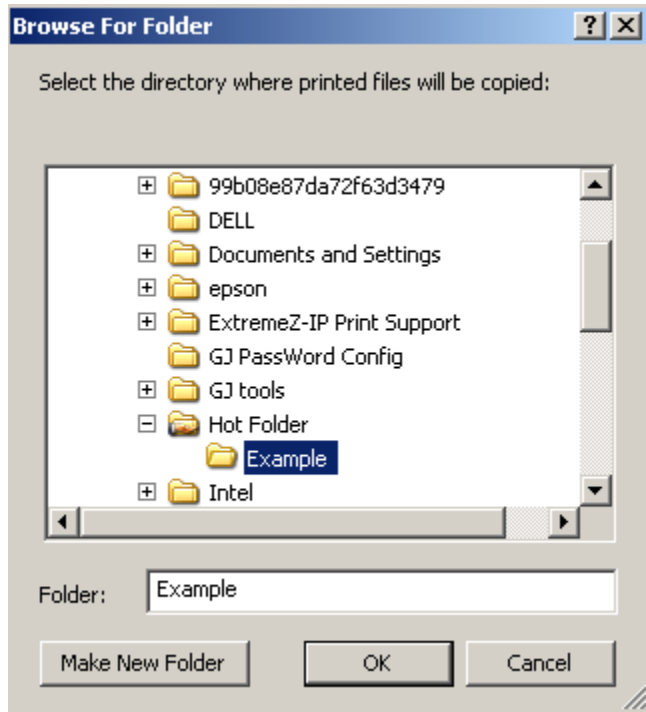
Browse For Folder

?

Select the directory where printed files will be copied:

99b08e87da72f63d3479
DELL
Documents and Settings
epson
ExtremeZ-IP Print Support
GJ PassWord Config
GJ tools
Hot Folder
Example
Intel

Folder: Example

Make New Folder
OK
Cancel